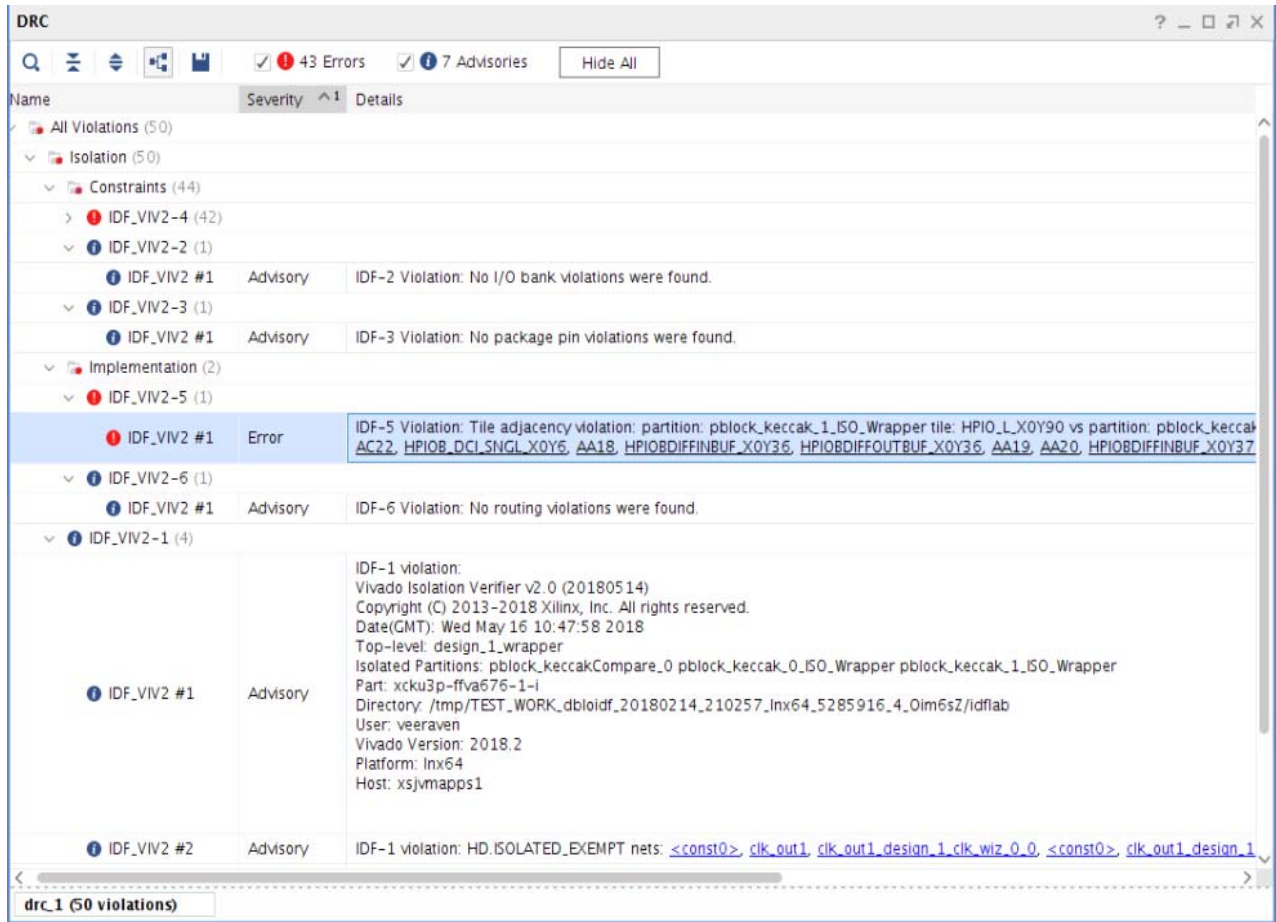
DRC

? _ □ ⧉ X

43 Errors    7 Advisories    Hide All

| Name | Severity ^1 | Details |
|---|---|---|
| All Violations (50) | | |
| Isolation (50) | | |
| Constraints (44) | | |
| IDF_VIV2-4 (42) | | |
| IDF_VIV2-2 (1) | | |
| IDF_VIV2 #1 | Advisory | IDF-2 Violation: No I/O bank violations were found. |
| IDF_VIV2-3 (1) | | |
| IDF_VIV2 #1 | Advisory | IDF-3 Violation: No package pin violations were found. |
| Implementation (2) | | |
| IDF_VIV2-5 (1) | | |
| IDF_VIV2 #1 | Error | IDF-5 Violation: Tile adjacency violation: partition: pblock_keccak_1_ISO_Wrapper tile: HPIO_L_X0Y90 vs partition: pblock_keccak AC22, HPIOB_DCI_SNGL_X0Y6, AA18, HPIOBDIFFINBUF_X0Y36, HPIOBDIFFOUTBUF_X0Y36, AA19, AA20, HPIOBDIFFINBUF_X0Y37 |
| IDF_VIV2-6 (1) | | |
| IDF_VIV2 #1 | Advisory | IDF-6 Violation: No routing violations were found. |
| IDF_VIV2-1 (4) | | |
| IDF_VIV2 #1 | Advisory | IDF-1 violation: Vivado Isolation Verifier v2.0 (20180514) Copyright (C) 2013-2018 Xilinx, Inc. All rights reserved. Date(GMT): Wed May 16 10:47:58 2018 Top-level: design_1_wrapper Isolated Partitions: pblock_keccakCompare_0 pblock_keccak_0_ISO_Wrapper pblock_keccak_1_ISO_Wrapper Part: xcku3p-ffva676-1-i Directory: /tmp/TEST_WORK_dbloidf_20180214_210257_lnx64_5285916_4_Oim6sZ/idflab User: veeraven Vivado Version: 2018.2 Platform: lnx64 Host: xsjvmapps1 |
| IDF_VIV2 #2 | Advisory | IDF-1 violation: HD.ISOLATED_EXEMPT nets: <const0>, clk_out1, clk_out1_design_1_clk_wiz_0_0, <const0>, clk_out1_design_1 |

drc_1 (50 violations)